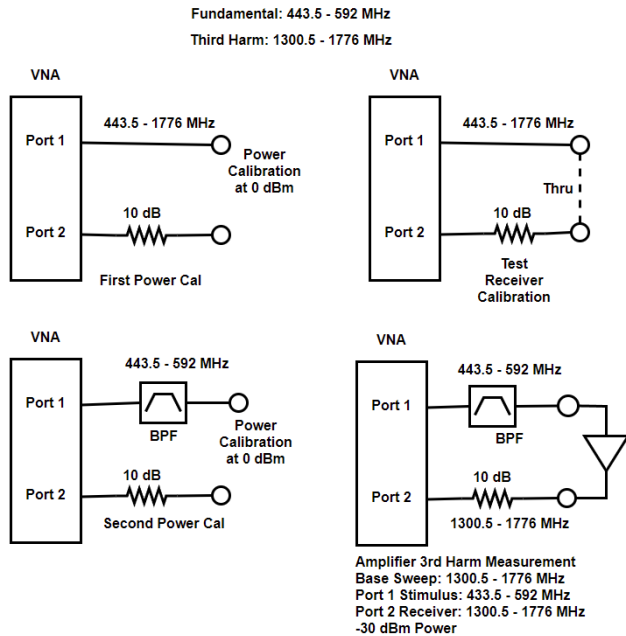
Fundamental: 443.5 - 592 MHz

Third Harm: 1300.5 - 1776 MHz

VNA

Port 1

443.5 - 1776 MHz

Power Calibration at 0 dBm

10 dB

Port 2

First Power Cal

VNA

Port 1

443.5 - 1776 MHz

Thru

10 dB

Port 2

Test Receiver Calibration

VNA

Port 1

443.5 - 592 MHz

BPF

Power Calibration at 0 dBm

10 dB

Port 2

Second Power Cal

VNA

Port 1

443.5 - 592 MHz

BPF

10 dB

Port 2

1300.5 - 1776 MHz

Amplifier 3rd Harm Measurement
Base Sweep: 1300.5 - 1776 MHz
Port 1 Stimulus: 433.5 - 592 MHz
Port 2 Receiver: 1300.5 - 1776 MHz
-30 dBm Power